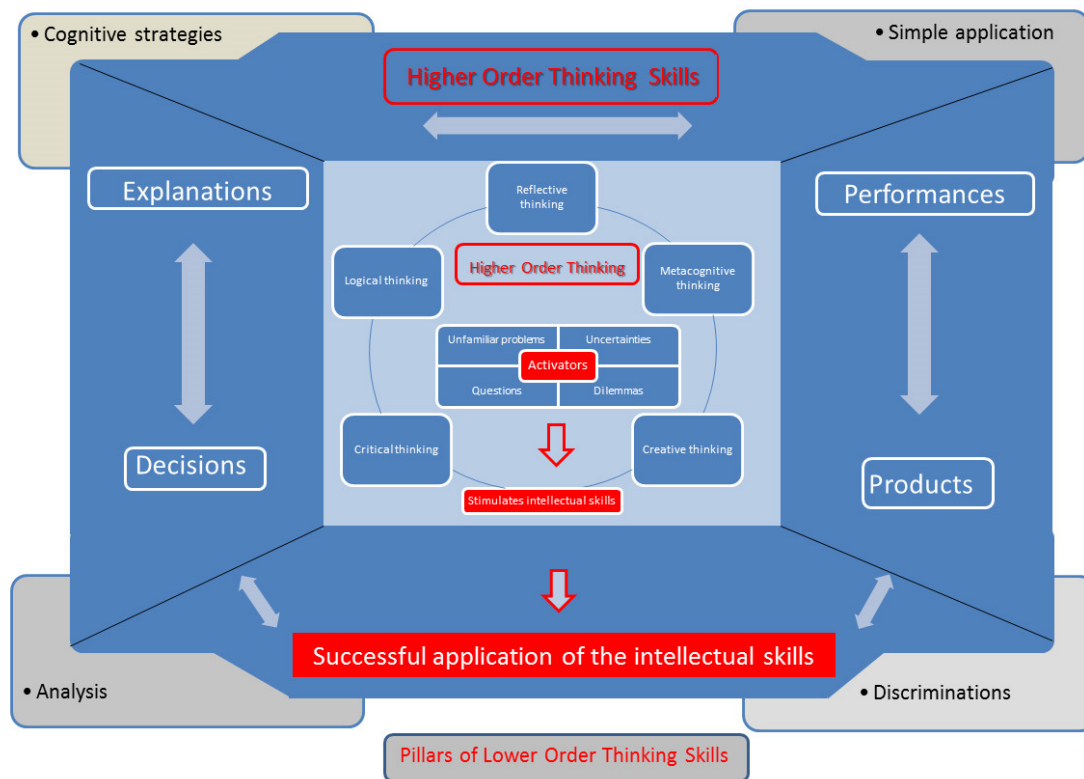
• Cognitive strategies

• Simple application

Higher Order Thinking Skills

Explanations

Performances

Reflective thinking

Logical thinking

Higher Order Thinking

Metacognitive thinking

Unfamiliar problems

Uncertainties

Activators

Questions

Dilemmas

Critical thinking

Creative thinking

Decisions

Products

Stimulates intellectual skills

Successful application of the intellectual skills

• Analysis

• Discriminations

Pillars of Lower Order Thinking Skills